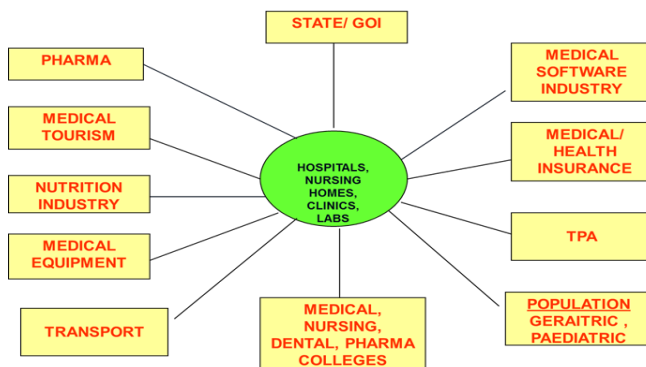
STATE/ GOI

PHARMA

MEDICAL TOURISM

NUTRITION INDUSTRY

MEDICAL EQUIPMENT

TRANSPORT

HOSPITALS, NURSING HOMES, CLINICS, LABS

MEDICAL SOFTWARE INDUSTRY

MEDICAL/ HEALTH INSURANCE

TPA

POPULATION GERAITRIC , PAEDIATRIC

MEDICAL, NURSING, DENTAL, PHARMA COLLEGES